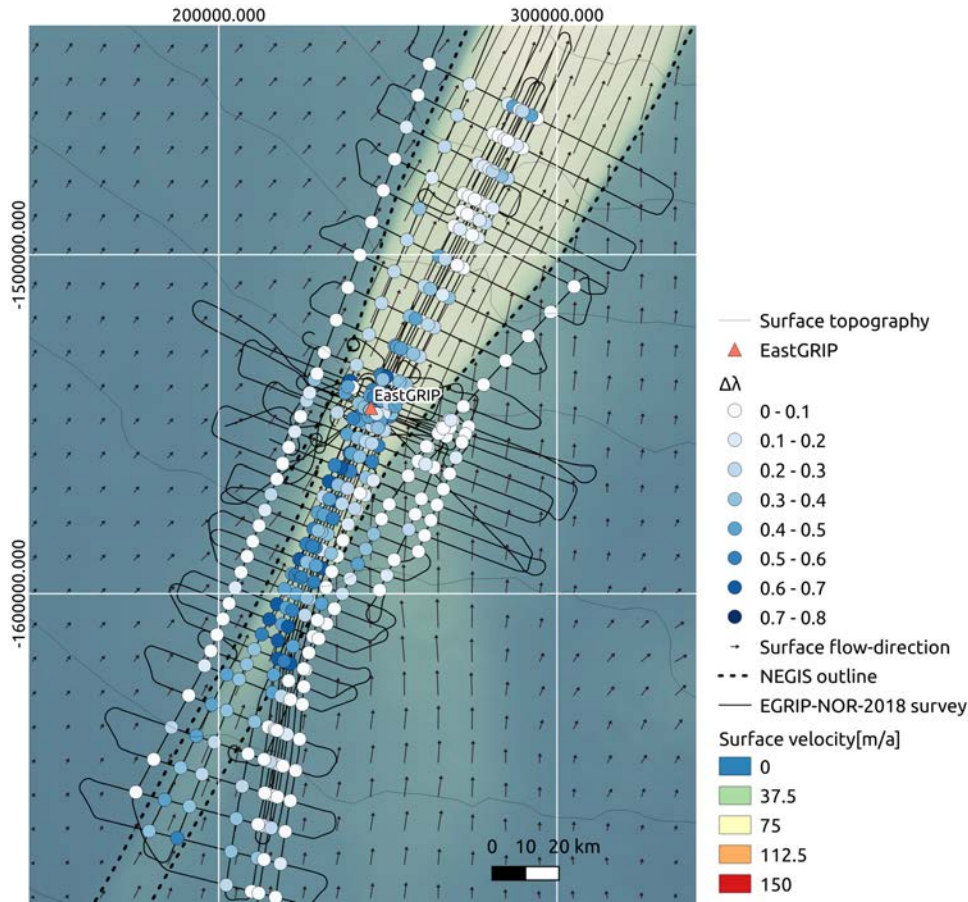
200000.000
300000.000
-1500000.000
-1600000.000
EastGRIP
0 10 20 km

Surface topography
EastGRIP
Δλ
0 - 0.1
0.1 - 0.2
0.2 - 0.3
0.3 - 0.4
0.4 - 0.5
0.5 - 0.6
0.6 - 0.7
0.7 - 0.8
Surface flow-direction
NEGIS outline
EGRIP-NOR-2018 survey
Surface velocity[m/a]
0
37.5
75
112.5
150